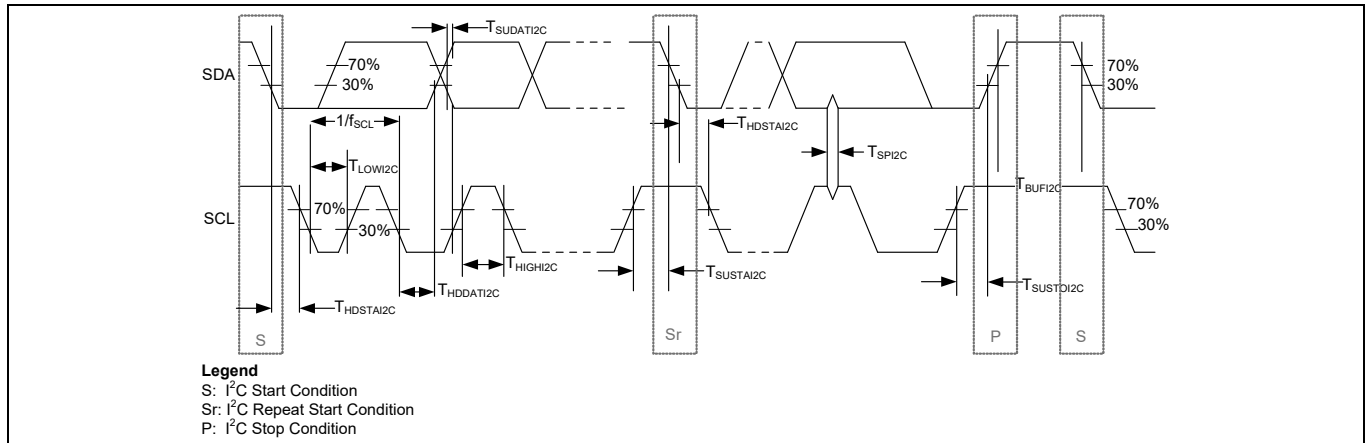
$T_{SUDATI2C}$

SDA

70%

30%

70%

30%

$1/f_{SCL}$

$T_{HDSTAI2C}$

$T_{LOWI2C}$

$T_{SPI2C}$

SCL

70%

30%

$T_{BUFI2C}$

70%

30%

$T_{HIGHI2C}$

$T_{SUSTAI2C}$

$T_{HDDATI2C}$

$T_{SUSTOI2C}$

$T_{HDSTAI2C}$

S

Sr

P

S

**Legend**
S: $I^2C$ Start Condition
Sr: $I^2C$ Repeat Start Condition
P: $I^2C$ Stop Condition